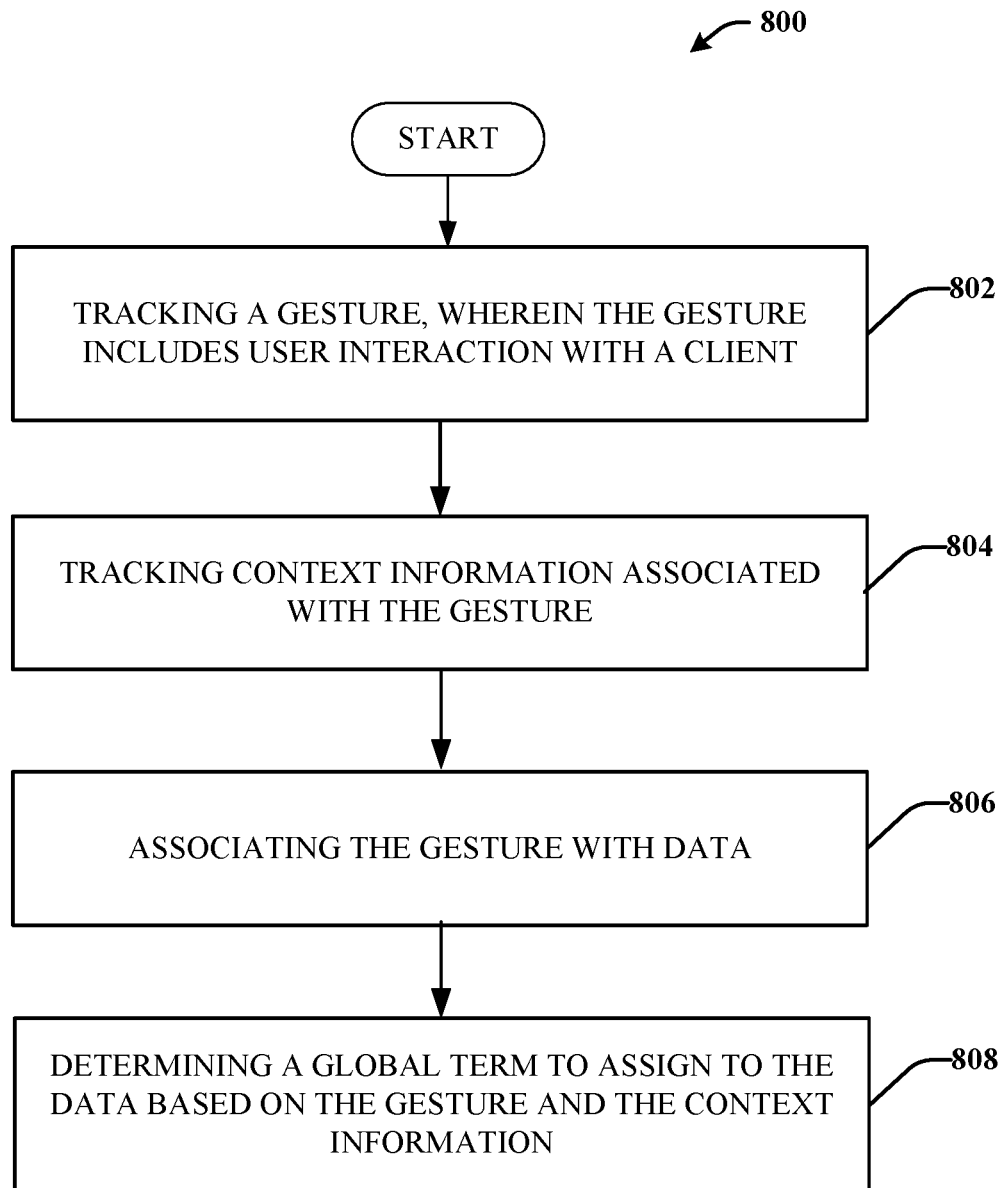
800

START

TRACKING A GESTURE, WHEREIN THE GESTURE INCLUDES USER INTERACTION WITH A CLIENT

802

TRACKING CONTEXT INFORMATION ASSOCIATED WITH THE GESTURE

804

ASSOCIATING THE GESTURE WITH DATA

806

DETERMINING A GLOBAL TERM TO ASSIGN TO THE DATA BASED ON THE GESTURE AND THE CONTEXT INFORMATION

808